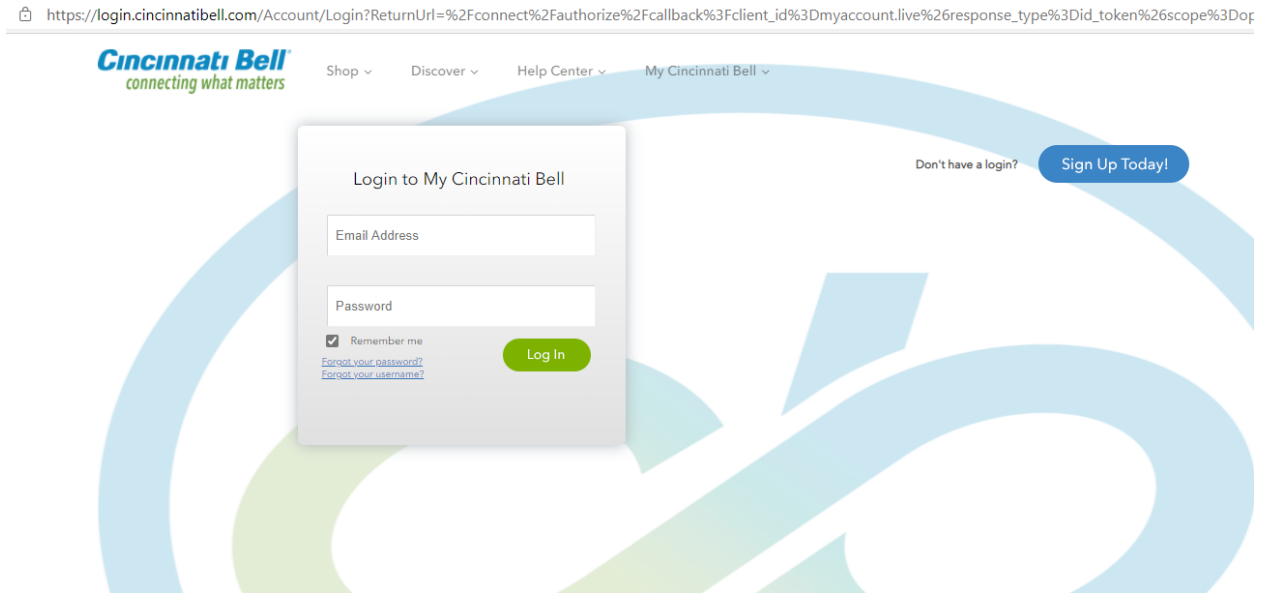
https://login.cincinnatibell.com/Account/Login?ReturnUrl=%2Fconnect%2Fauthorize%2Fcallback%3Fclient_id%3Dmyaccount.live%26response_type%3Did_token%26scope%3Dop

Cincinnati Bell®
connecting what matters

Shop
Discover
Help Center
My Cincinnati Bell

Login to My Cincinnati Bell

Email Address

Password

Remember me

Forgot your password?
Forgot your username?

Log In

Don't have a login?

Sign Up Today!